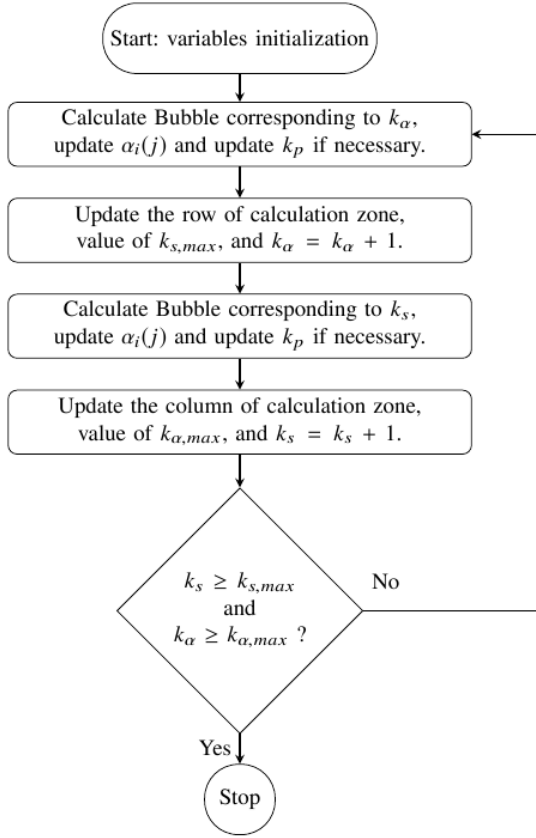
Start: variables initialization

Calculate Bubble corresponding to $k_\alpha$, update $\alpha_i(j)$ and update $k_p$ if necessary.

Update the row of calculation zone, value of $k_{s,max}$, and $k_\alpha = k_\alpha + 1$.

Calculate Bubble corresponding to $k_s$, update $\alpha_i(j)$ and update $k_p$ if necessary.

Update the column of calculation zone, value of $k_{\alpha,max}$, and $k_s = k_s + 1$.

$k_s \geq k_{s,max}$ and $k_\alpha \geq k_{\alpha,max}$ ?

No

Yes

Stop